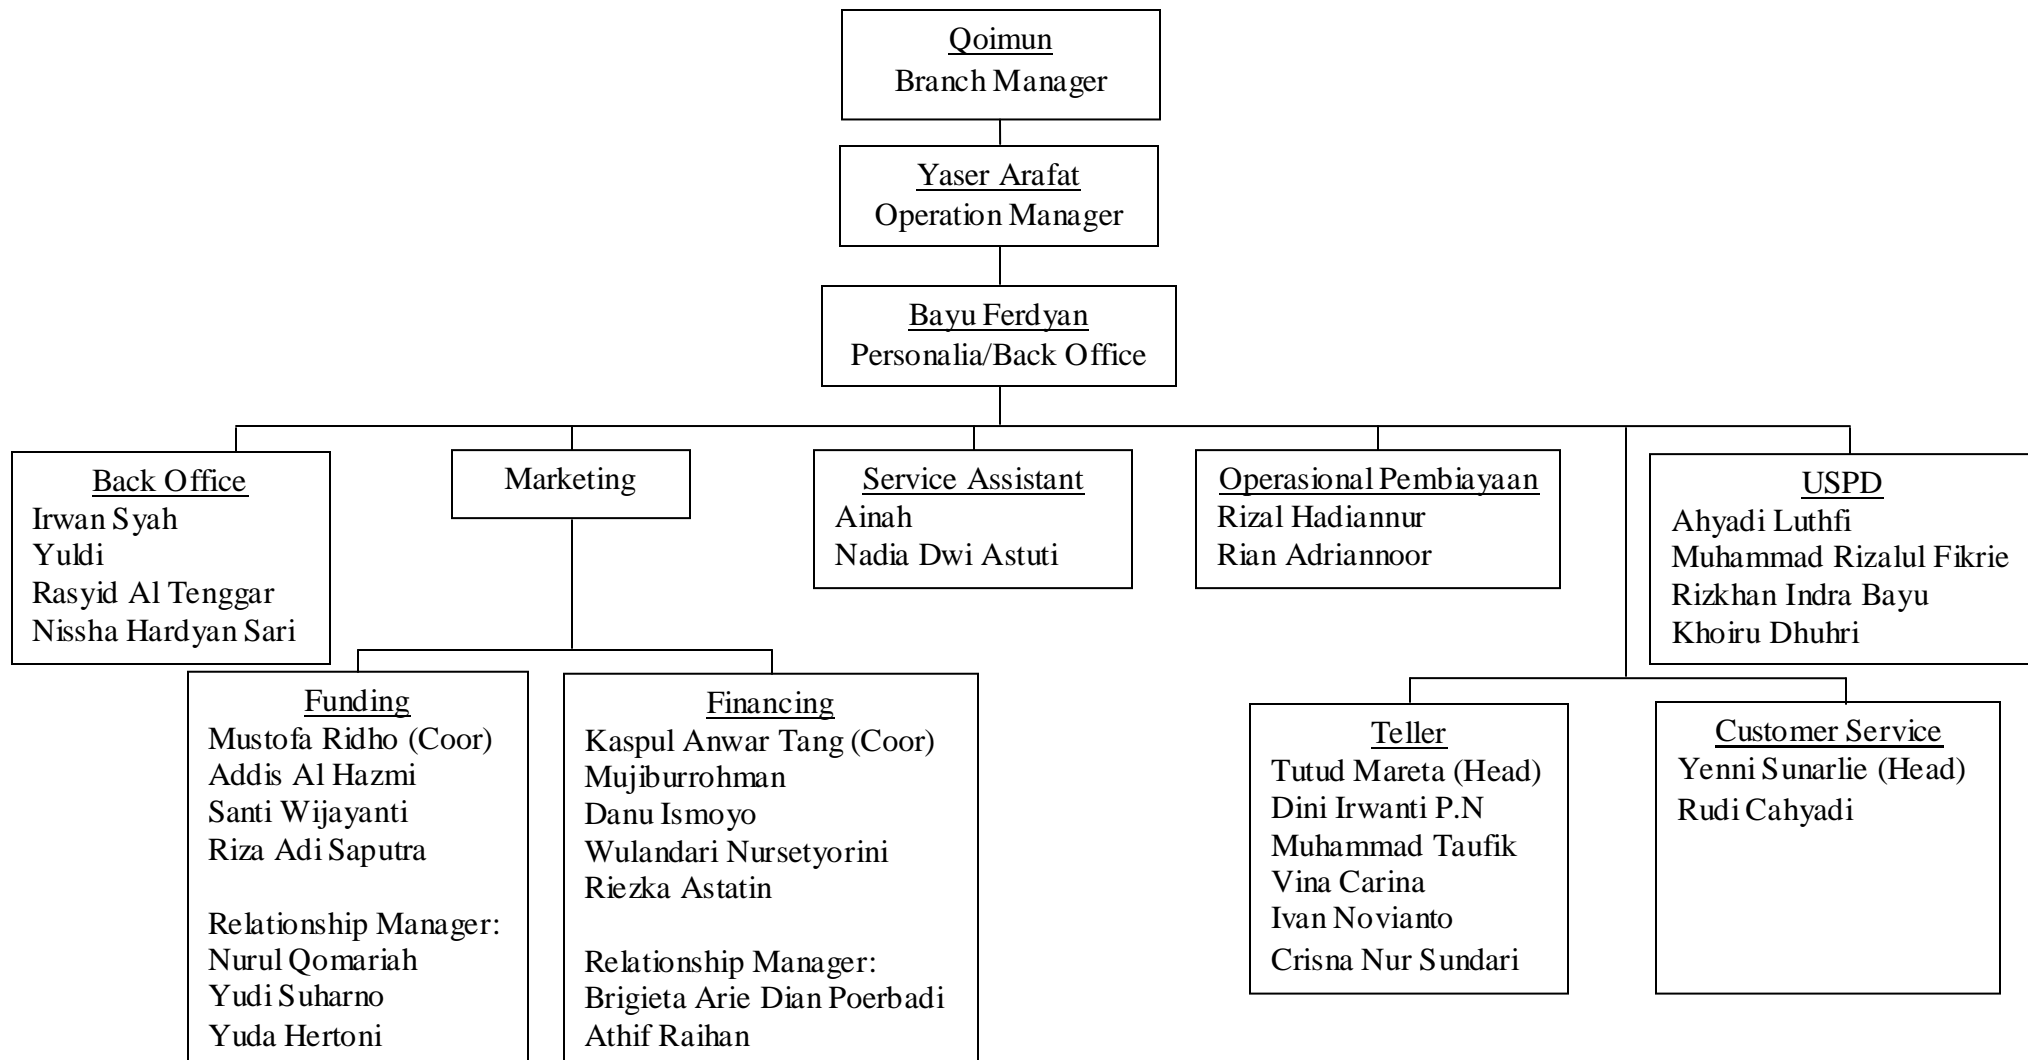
Qoimun
Branch Manager

Yaser Arafat
Operation Manager

Bayu Ferdyan
Personalia/Back Office

Back Office
Irwan Syah
Yuldi
Rasyid Al Tenggar
Nissha Hardyan Sari

Marketing

Service Assistant
Ainah
Nadia Dwi Astuti

Operasional Pembiayaan
Rizal Hadiannur
Rian Adriannoor

USPD
Ahyadi Luthfi
Muhammad Rizalul Fikrie
Rizkhan Indra Bayu
Khoiru Dhuhri

Funding
Mustofa Ridho (Coor)
Addis Al Hazmi
Santi Wijayanti
Riza Adi Saputra

Relationship Manager:
Nurul Qomariah
Yudi Suharno
Yuda Hertoni

Financing
Kaspul Anwar Tang (Coor)
Mujiburrohman
Danu Ismoyo
Wulandari Nursetyorini
Riezka Astatin

Relationship Manager:
Brigieta Arie Dian Poerbadi
Athif Raihan

Teller
Tutud Mareta (Head)
Dini Irwanti P.N
Muhammad Taufik
Vina Carina
Ivan Novianto
Crisna Nur Sundari

Customer Service
Yenni Sunarlie (Head)
Rudi Cahyadi